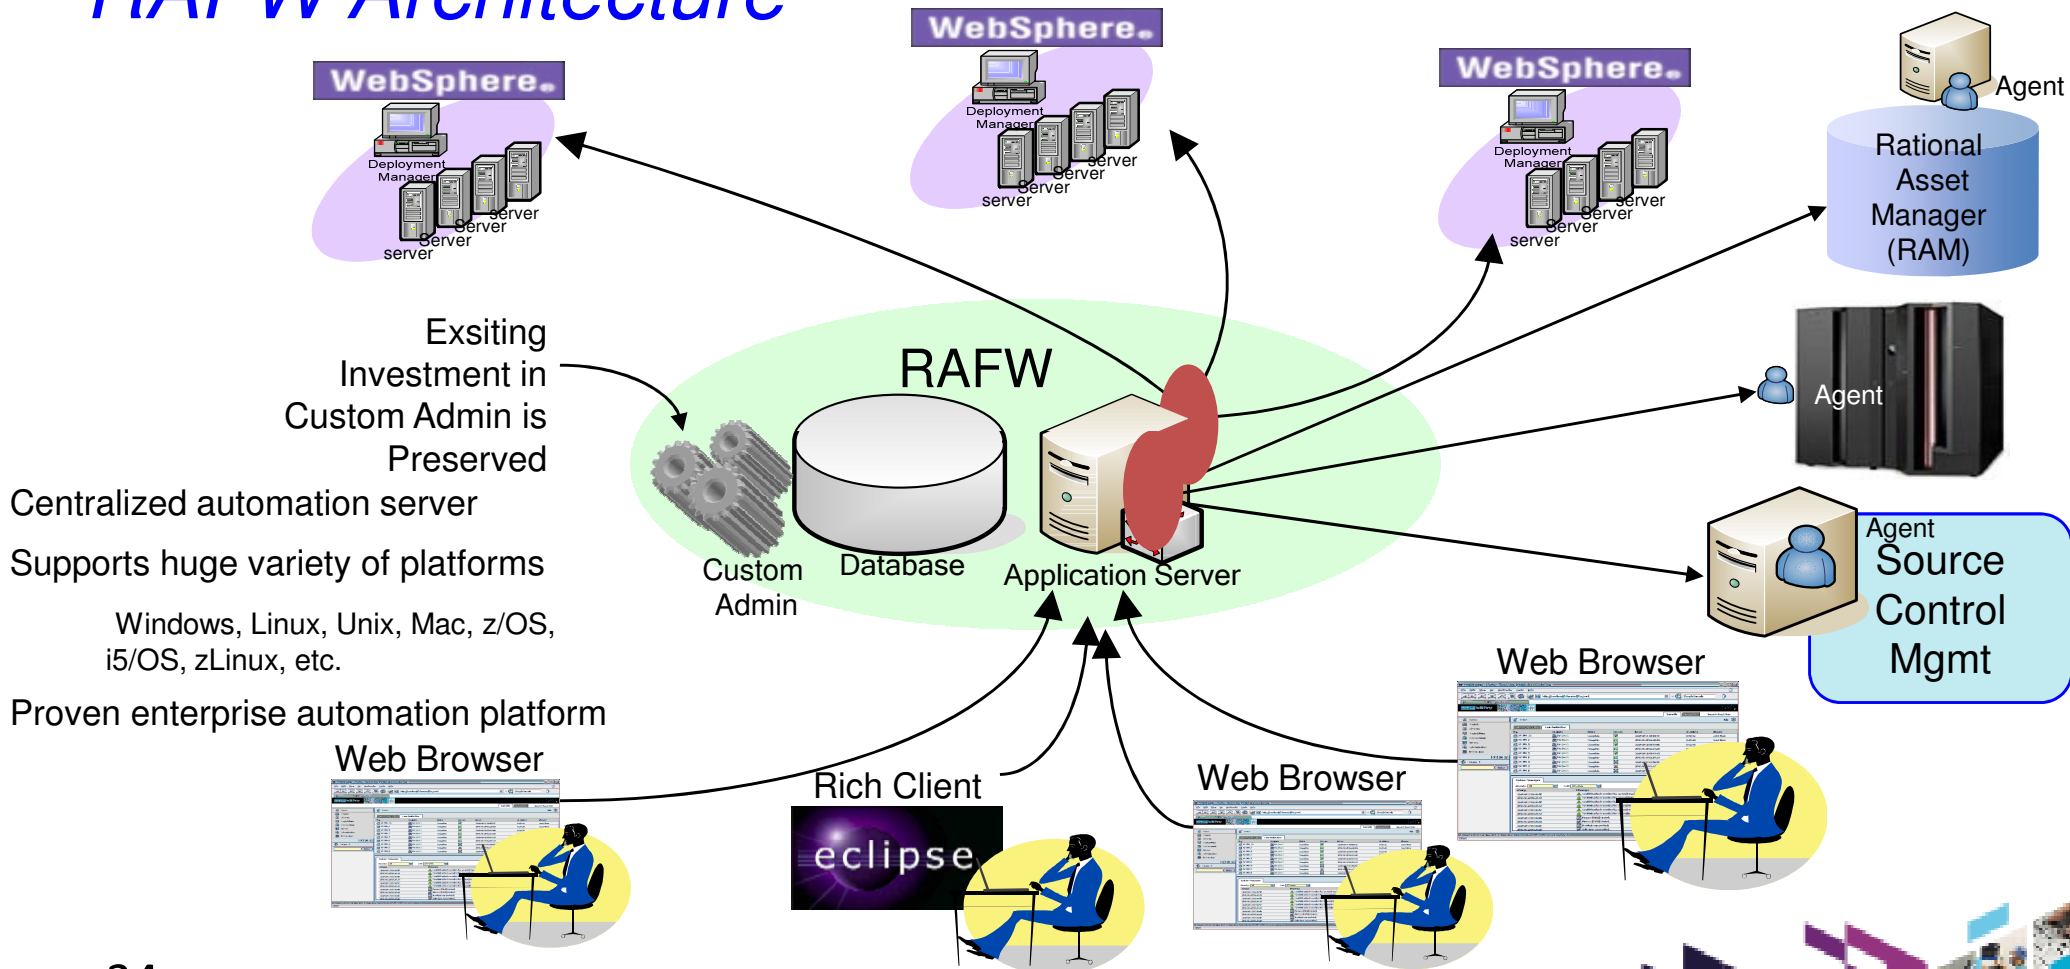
RAFW Architecture

WebSphere.
Deployment Manager
server
Server
Server
server

WebSphere.
Deployment Manager
server
Server
Server
server

WebSphere.
Deployment Manager
server
Server
Server
server

Agent
Rational Asset Manager (RAM)

Exsiting Investment in Custom Admin is Preserved

Centralized automation server

Supports huge variety of platforms

Windows, Linux, Unix, Mac, z/OS, i5/OS, zLinux, etc.

Proven enterprise automation platform

RAFW
Custom Admin
Database
Application Server

Agent

Agent
Source Control Mgmt

Web Browser
Rich Client
eclipse
Web Browser
Web Browser